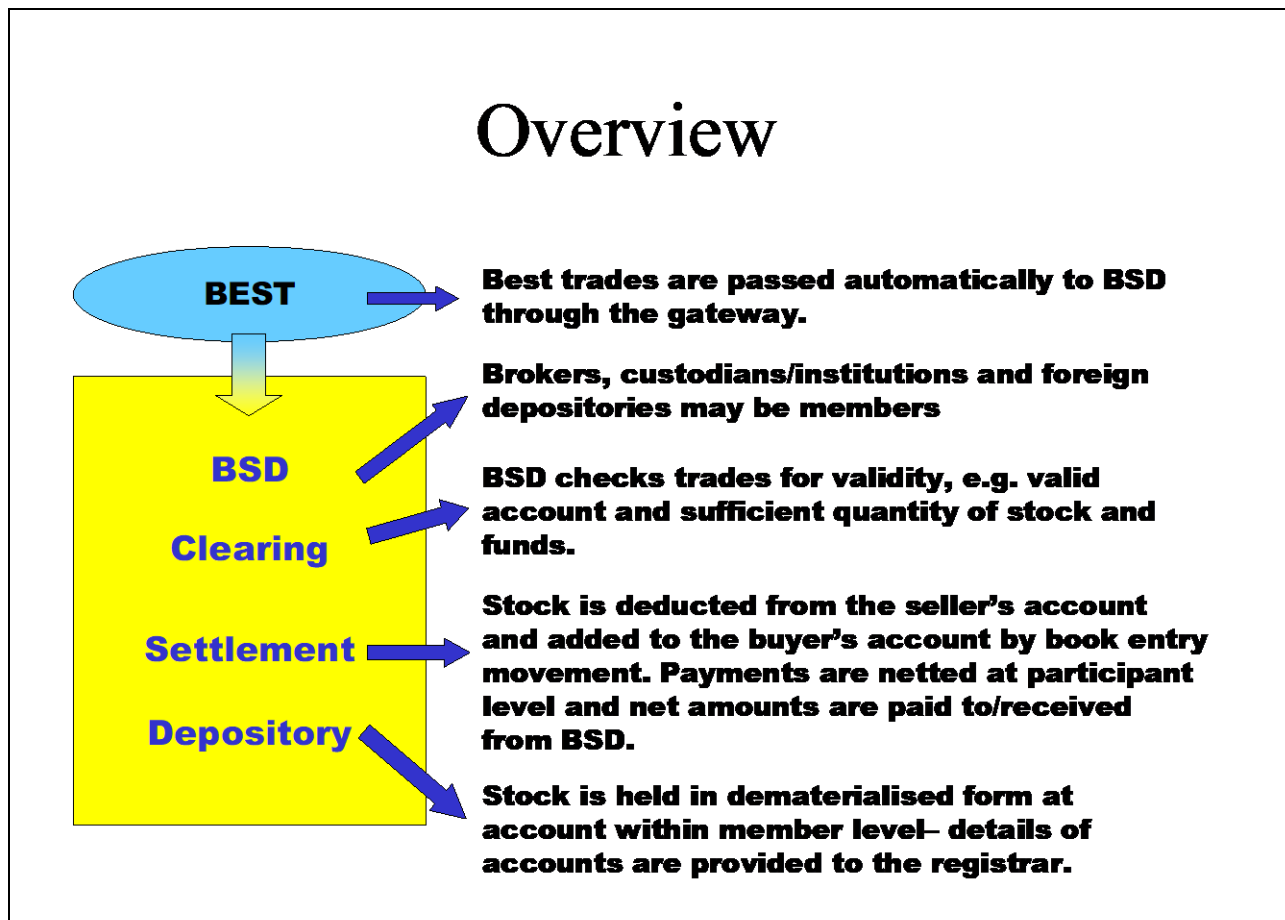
Overview

BEST

Best trades are passed automatically to BSD through the gateway.

Brokers, custodians/institutions and foreign depositories may be members

BSD

Clearing

Settlement

Depository

BSD checks trades for validity, e.g. valid account and sufficient quantity of stock and funds.

Stock is deducted from the seller's account and added to the buyer's account by book entry movement. Payments are netted at participant level and net amounts are paid to/received from BSD.

Stock is held in dematerialised form at account within member level– details of accounts are provided to the registrar.